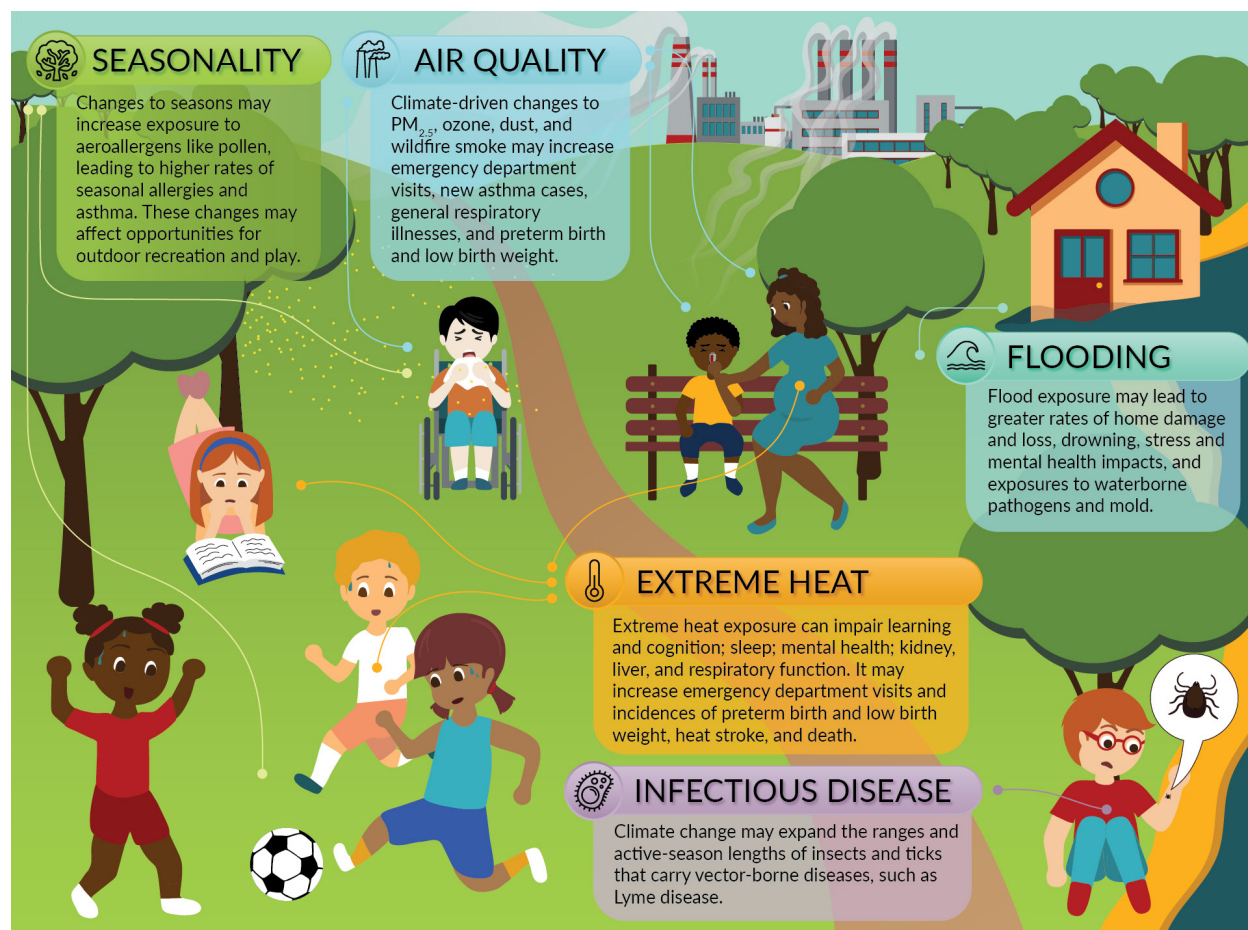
SEASONALITY

Changes to seasons may increase exposure to aeroallergens like pollen, leading to higher rates of seasonal allergies and asthma. These changes may affect opportunities for outdoor recreation and play.

AIR QUALITY

Climate-driven changes to $PM_{2.5}$, ozone, dust, and wildfire smoke may increase emergency department visits, new asthma cases, general respiratory illnesses, and preterm birth and low birth weight.

FLOODING

Flood exposure may lead to greater rates of home damage and loss, drowning, stress and mental health impacts, and exposures to waterborne pathogens and mold.

EXTREME HEAT

Extreme heat exposure can impair learning and cognition; sleep; mental health; kidney, liver, and respiratory function. It may increase emergency department visits and incidences of preterm birth and low birth weight, heat stroke, and death.

INFECTIOUS DISEASE

Climate change may expand the ranges and active-season lengths of insects and ticks that carry vector-borne diseases, such as Lyme disease.